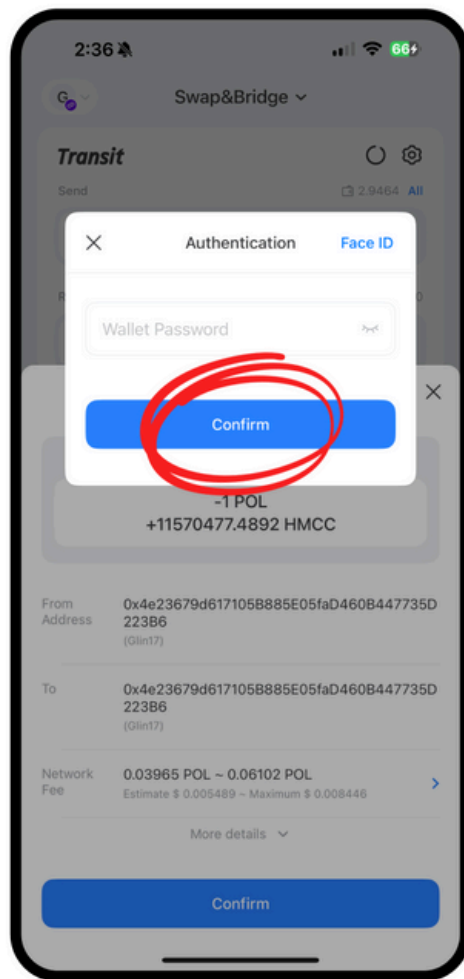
2:36

66

G

Swap&Bridge

Transit

Send

2.9464 All

Authentication

Face ID

Wallet Password

Confirm

-1 POL
+11570477.4892 HMCC

From Address

0x4e23679d617105B885E05faD460B447735D223B6
(Glin17)

To

0x4e23679d617105B885E05faD460B447735D223B6
(Glin17)

Network Fee

0.03965 POL ~ 0.06102 POL
Estimate $ 0.005489 ~ Maximum $ 0.008446

More details

Confirm